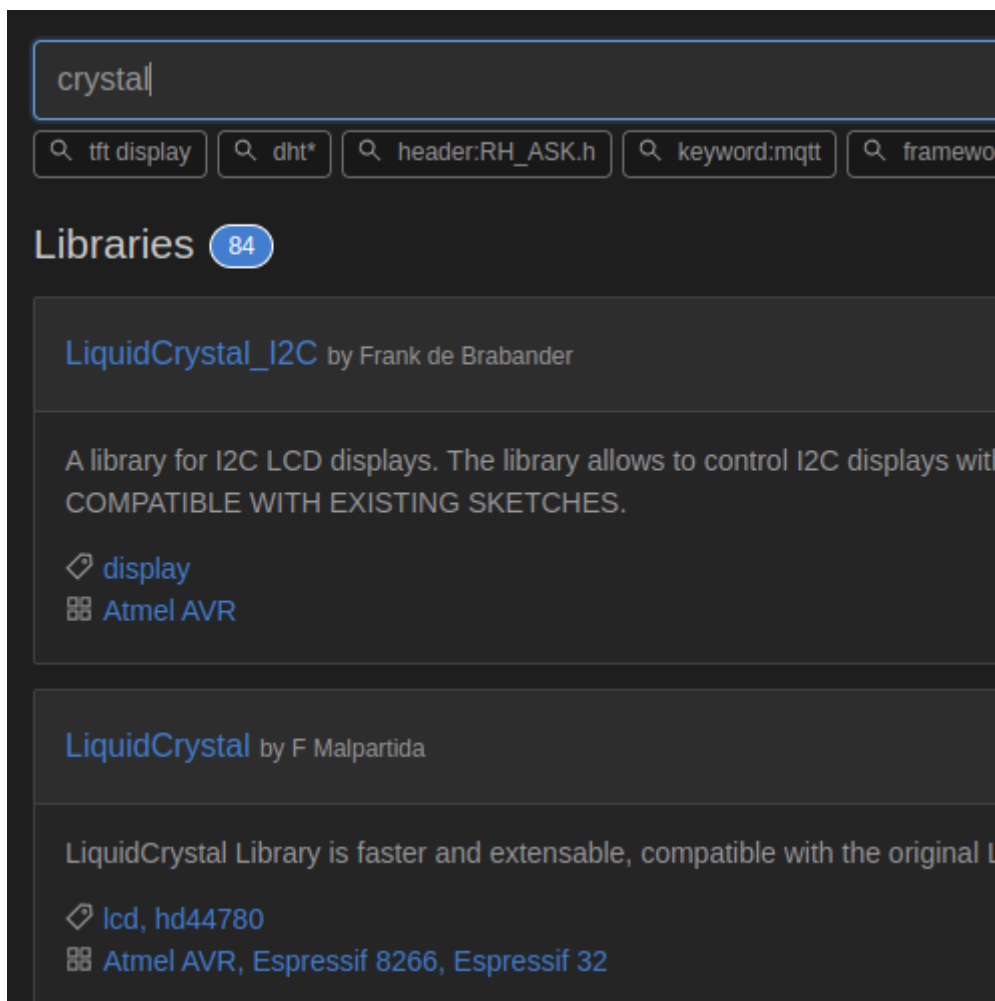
crystal

tft display | dht* | header:RH_ASK.h | keyword:mqtt | framewo

Libraries 84

LiquidCrystal_I2C by Frank de Brabander

A library for I2C LCD displays. The library allows to control I2C displays wit COMPATIBLE WITH EXISTING SKETCHES.

display
Atmel AVR

LiquidCrystal by F Malpartida

LiquidCrystal Library is faster and extensable, compatible with the original L

lcd, hd44780
Atmel AVR, Espressif 8266, Espressif 32